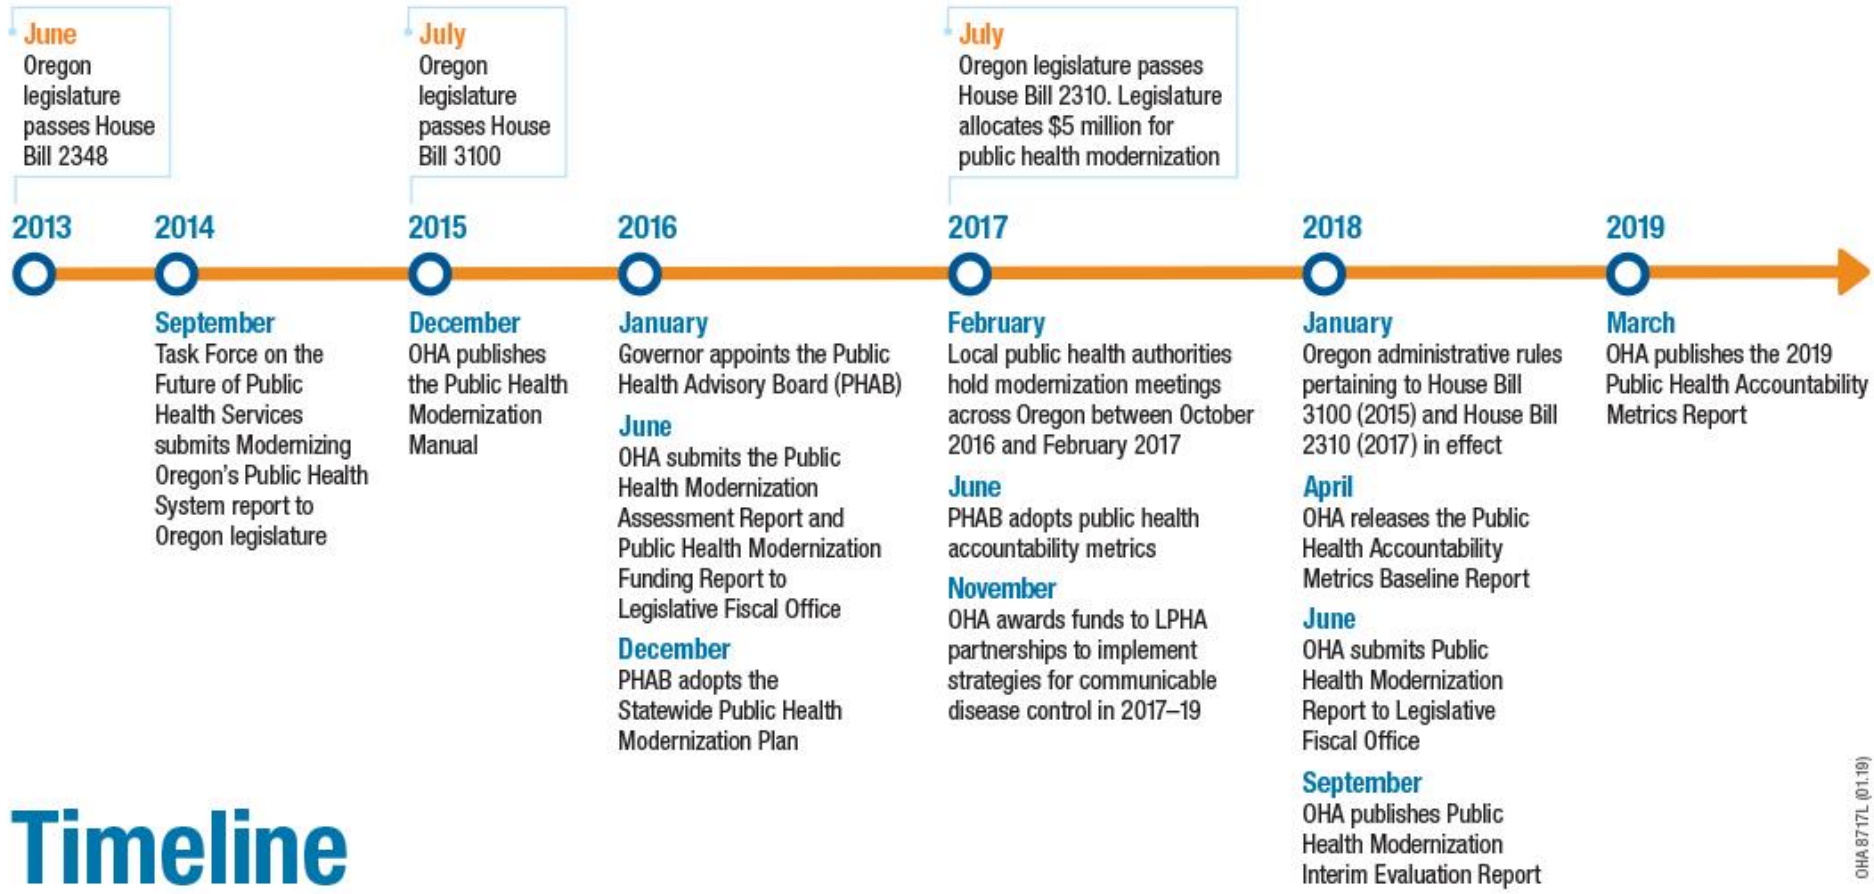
June
Oregon legislature passes House Bill 2348

July
Oregon legislature passes House Bill 3100

July
Oregon legislature passes House Bill 2310. Legislature allocates $5 million for public health modernization

2013

2014

2015

2016

2017

2018

2019

September
Task Force on the Future of Public Health Services submits Modernizing Oregon's Public Health System report to Oregon legislature

December
OHA publishes the Public Health Modernization Manual

January
Governor appoints the Public Health Advisory Board (PHAB)

June
OHA submits the Public Health Modernization Assessment Report and Public Health Modernization Funding Report to Legislative Fiscal Office

December
PHAB adopts the Statewide Public Health Modernization Plan

February
Local public health authorities hold modernization meetings across Oregon between October 2016 and February 2017

June
PHAB adopts public health accountability metrics

November
OHA awards funds to LPHA partnerships to implement strategies for communicable disease control in 2017–19

January
Oregon administrative rules pertaining to House Bill 3100 (2015) and House Bill 2310 (2017) in effect

April
OHA releases the Public Health Accountability Metrics Baseline Report

June
OHA submits Public Health Modernization Report to Legislative Fiscal Office

September
OHA publishes Public Health Modernization Interim Evaluation Report

March
OHA publishes the 2019 Public Health Accountability Metrics Report

Timeline

OHA 8717L (01.19)